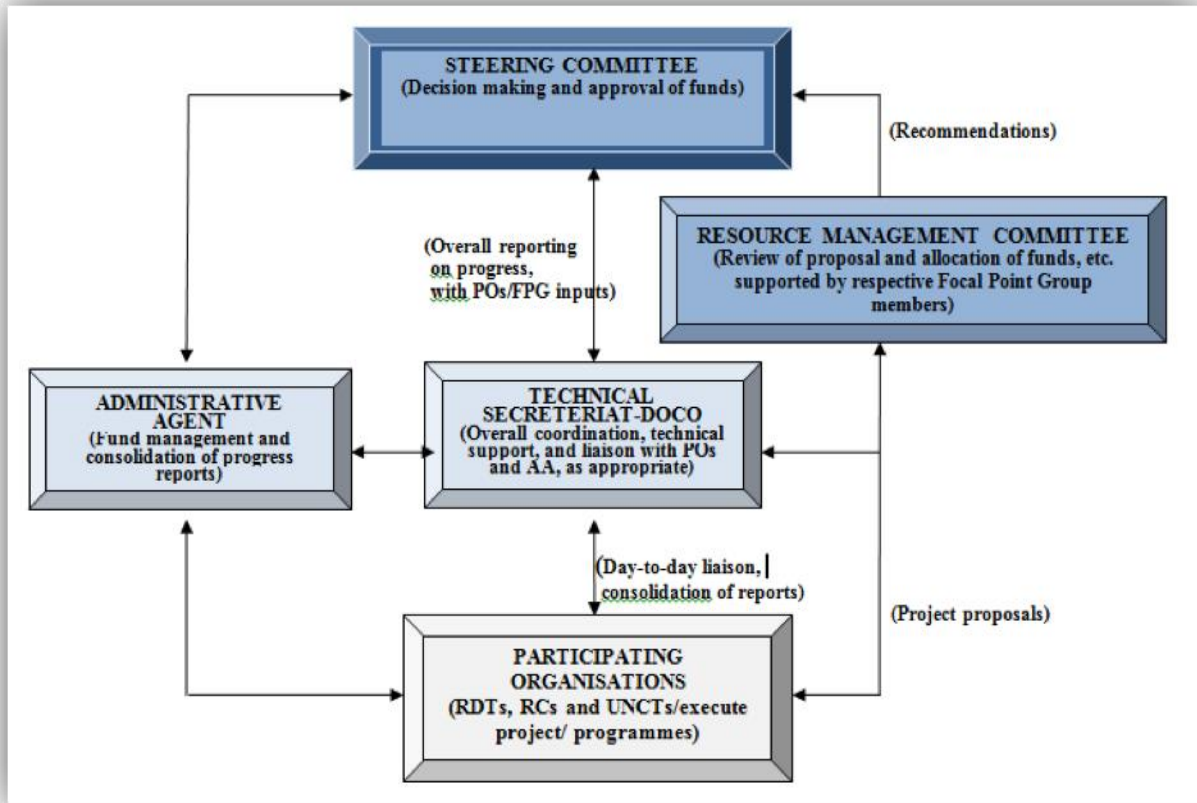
STEERING COMMITTEE
(Decision making and approval of funds)

(Recommendations)

(Overall reporting on progress, with POs/FPG inputs)

RESOURCE MANAGEMENT COMMITTEE
(Review of proposal and allocation of funds, etc. supported by respective Focal Point Group members)

ADMINISTRATIVE AGENT
(Fund management and consolidation of progress reports)

TECHNICAL SECRETERIAT-DOCO
(Overall coordination, technical support, and liaison with POs and AA, as appropriate)

(Day-to-day liaison, consolidation of reports)

(Project proposals)

PARTICIPATING ORGANISATIONS
(RDTs, RCs and UNCTs/execute project/ programmes)